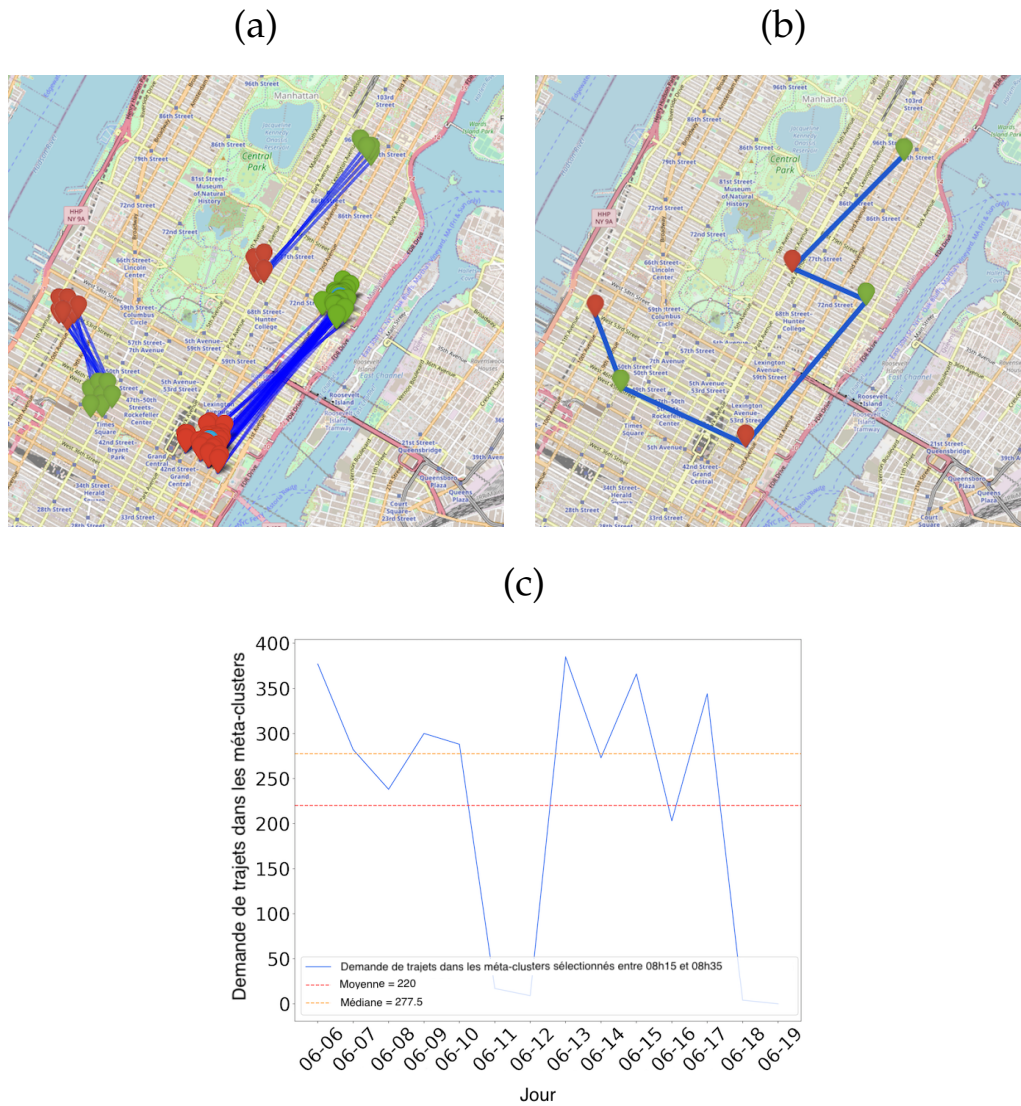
(a)

Manhattan
96th Street
103rd Street
86th Street
Central Park
81st Street-Museum of Natural History
79th Street
72nd Street
HHP NY 9A
66th Street-Lincoln Center
59th Street-Columbus Circle
57th Street-7th Avenue
68th Street-Hunter College
5th Avenue-53rd Street
Lexington Avenue-59th Street
47th-50th Streets-Rockefeller Center
Times Square
42nd Street-Bryant Park
Grand Central
42nd Street Grand Central
34th Street-Herald Square
28th Street
23rd Street
Roosevelt Island
21st Street-Queensbridge
Queens Plaza
Court Square-23rd Street

(b)

Manhattan
96th Street
103rd Street
86th Street
Central Park
81st Street-Museum of Natural History
72nd Street
HHP NY 9A
77th Street
66th Street-Lincoln Center
59th Street-Columbus Circle
57th Street
68th Street-Hunter College
50th Street
5th Avenue-53rd Street
Lexington Avenue-59th Street
Times Square
5th Avenue
42nd Street-Grand Central
34th Street-Herald Square
28th Street
Roosevelt Island
21st Street-Queensbridge
Queens Plaza
Court Square

(c)

| | |
|---|---|

Demande de trajets dans les méta-clusters
400
350
300
250
200
150
100
50
0
06-06 06-07 06-08 06-09 06-10 06-11 06-12 06-13 06-14 06-15 06-16 06-17 06-18 06-19
Jour

Demande de trajets dans les méta-clusters sélectionnés entre 08h15 et 08h35
Moyenne = 220
Médiane = 277.5